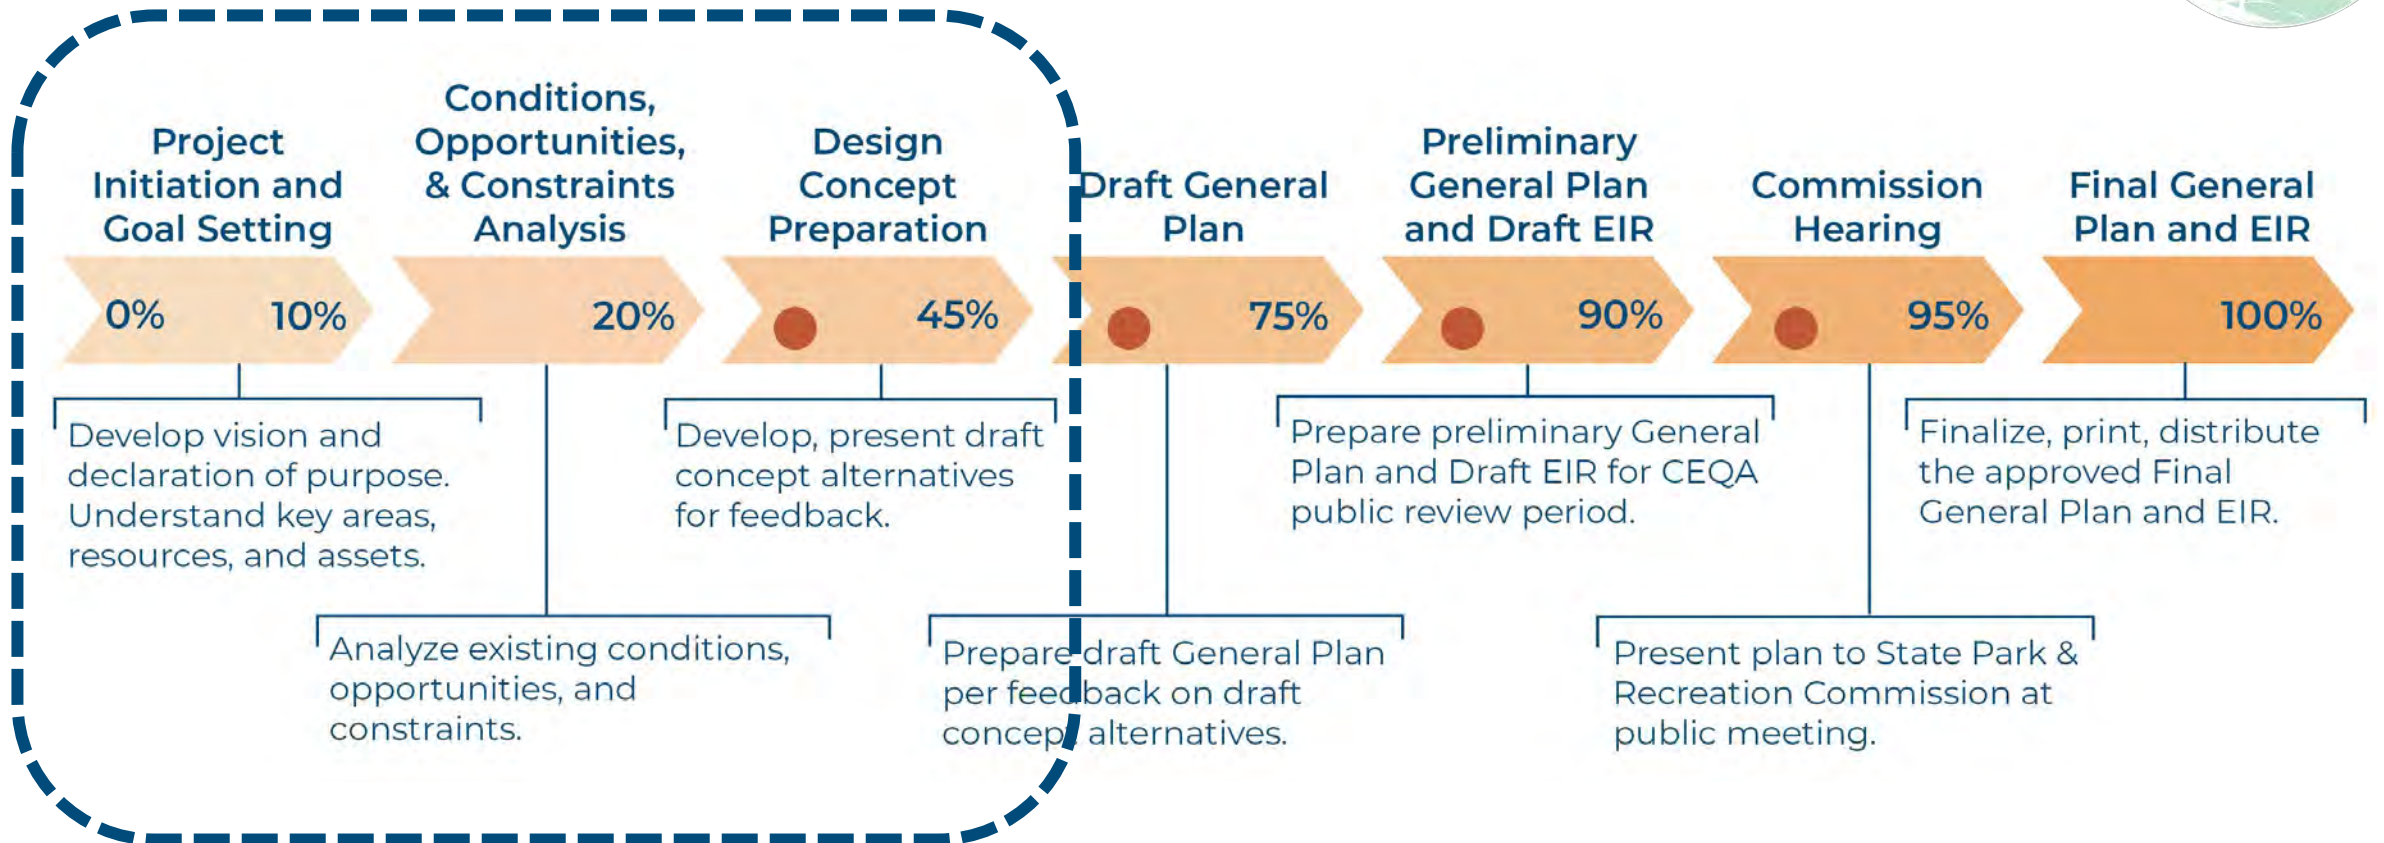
Project Initiation and Goal Setting

Conditions, Opportunities, & Constraints Analysis

Design Concept Preparation

Draft General Plan

Preliminary General Plan and Draft EIR

Commission Hearing

Final General Plan and EIR

0% 10%

20%

45%

75%

90%

95%

100%

Develop vision and declaration of purpose. Understand key areas, resources, and assets.

Develop, present draft concept alternatives for feedback.

Prepare preliminary General Plan and Draft EIR for CEQA public review period.

Finalize, print, distribute the approved Final General Plan and EIR.

Analyze existing conditions, opportunities, and constraints.

Prepare draft General Plan per feedback on draft concept alternatives.

Present plan to State Park & Recreation Commission at public meeting.